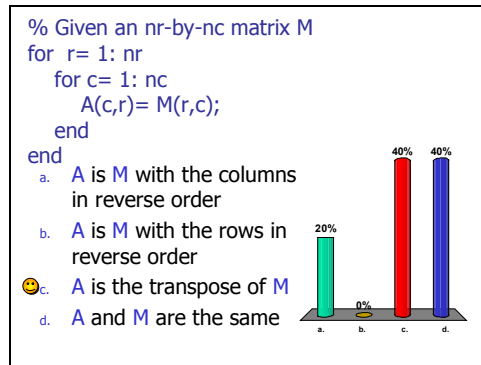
% Given an nr-by-nc matrix M
for r= 1: nr
for c= 1: nc
A(c,r)= M(r,c);
end
end

a. A is M with the columns in reverse order
b. A is M with the rows in reverse order
c. A is the transpose of M
d. A and M are the same

20%
0%
40%
40%
a.
b.
c.
d.